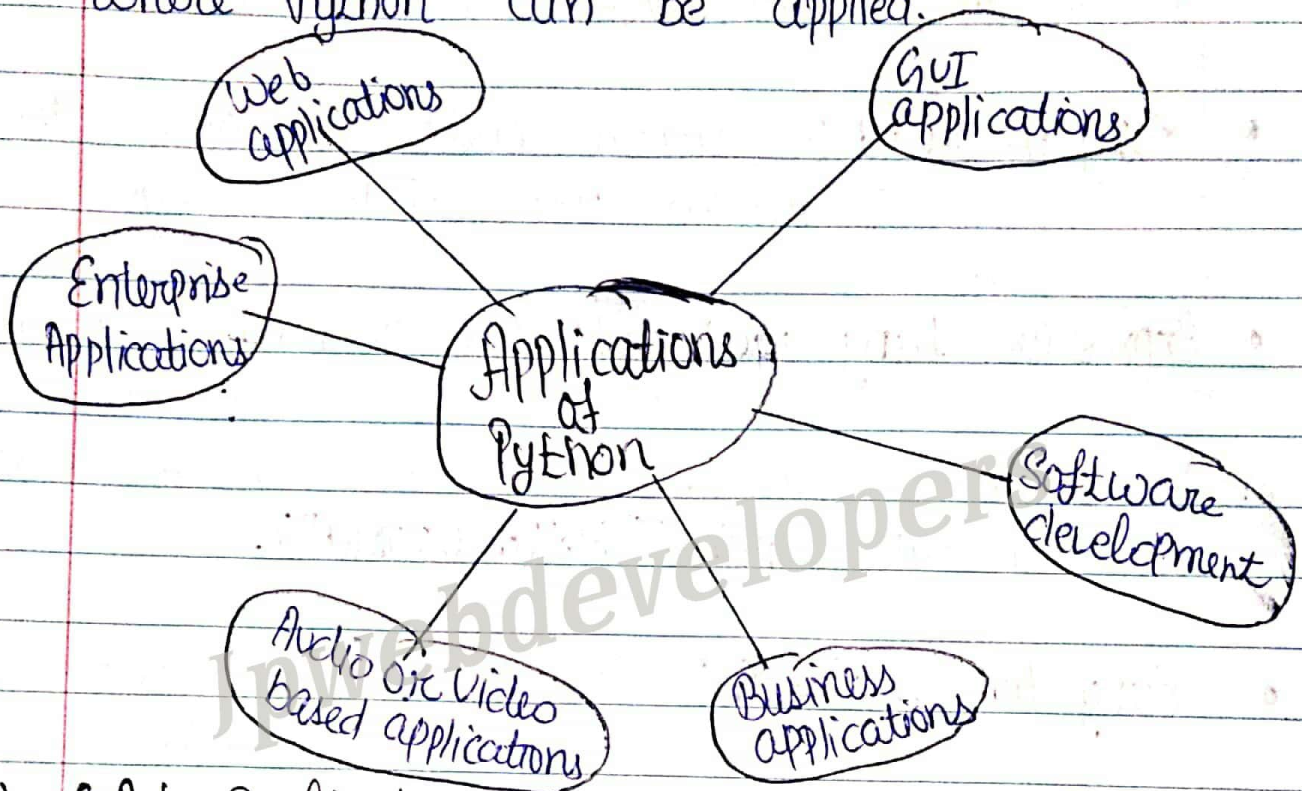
where Python can be applied.

Web applications

GUI applications

Enterprise Applications

Applications of Python

Software development

Audio or Video based applications

Business applications

Jpwebdevelopers

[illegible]